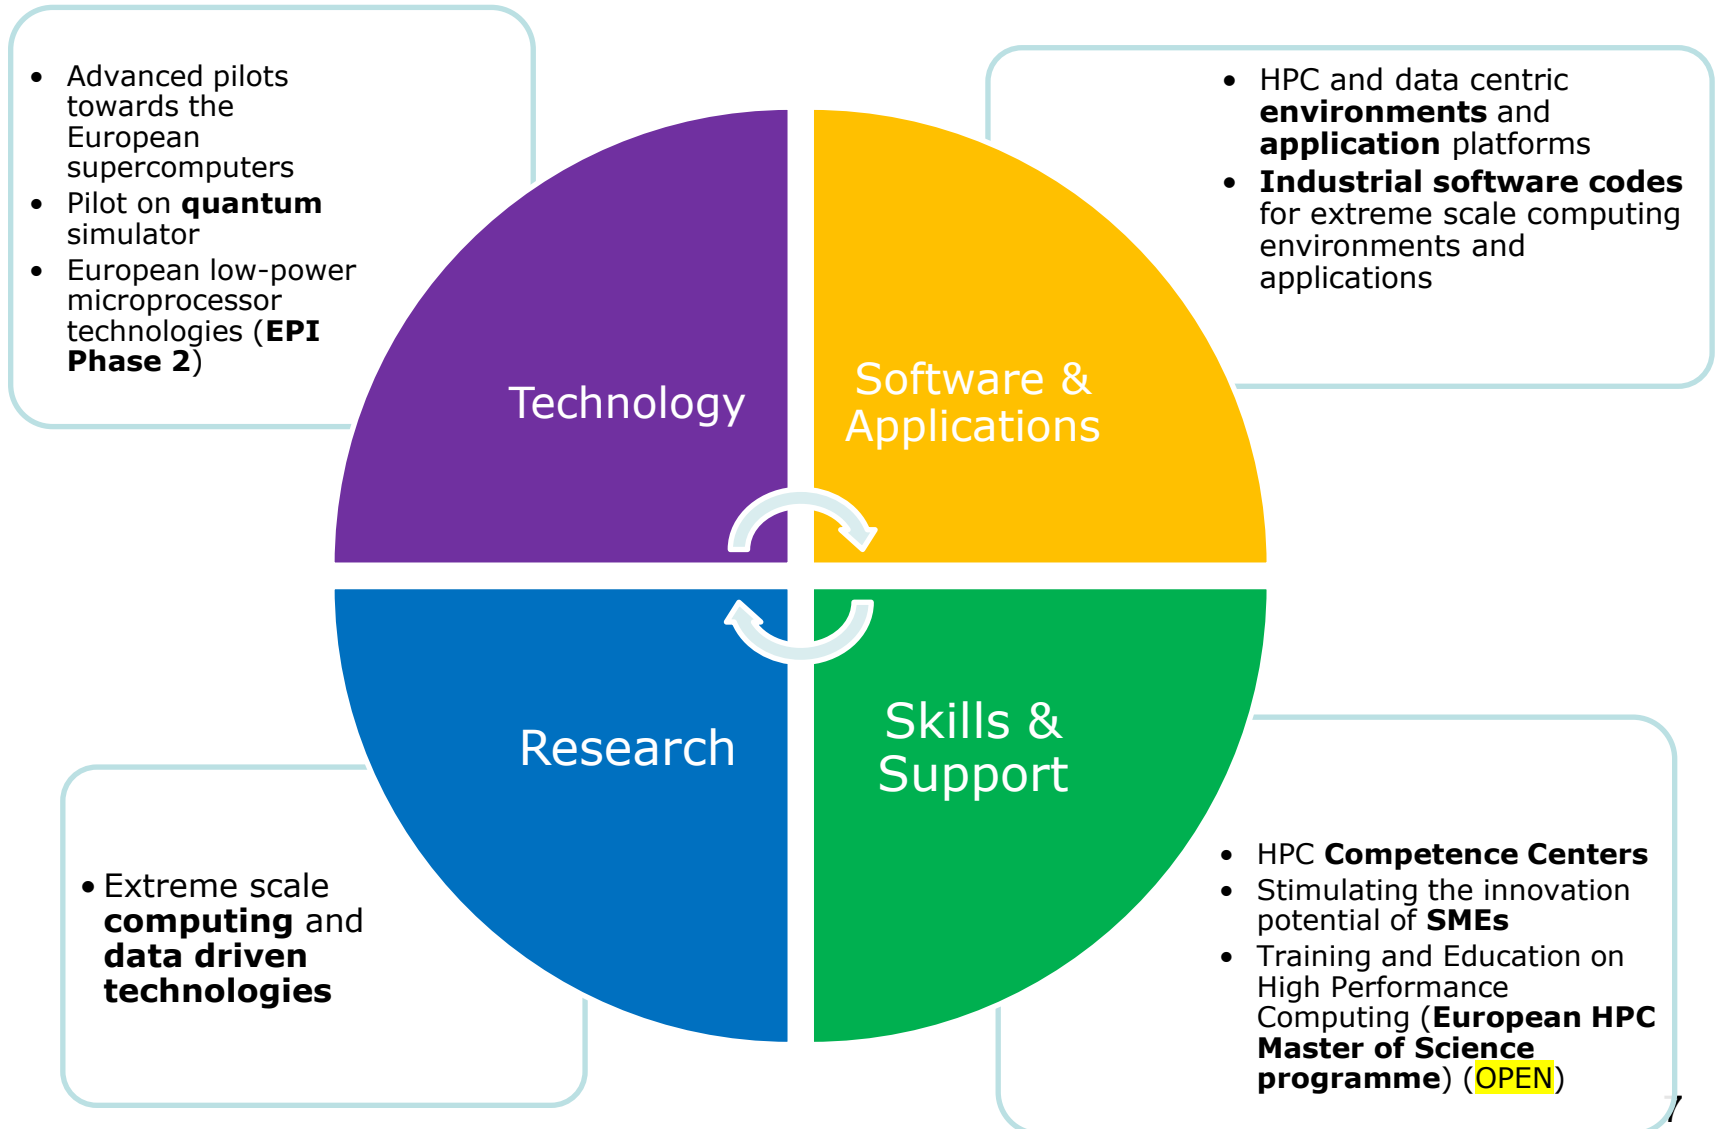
- Advanced pilots towards the European supercomputers
- Pilot on **quantum** simulator
- European low-power microprocessor technologies (**EPI Phase 2**)

- HPC and data centric **environments** and **application** platforms
- **Industrial software codes** for extreme scale computing environments and applications

Technology

Software & Applications

Research

Skills & Support

- Extreme scale **computing** and **data driven technologies**

- HPC **Competence Centers**
- Stimulating the innovation potential of **SMEs**
- Training and Education on High Performance Computing (**European HPC Master of Science programme**) (OPEN)

7